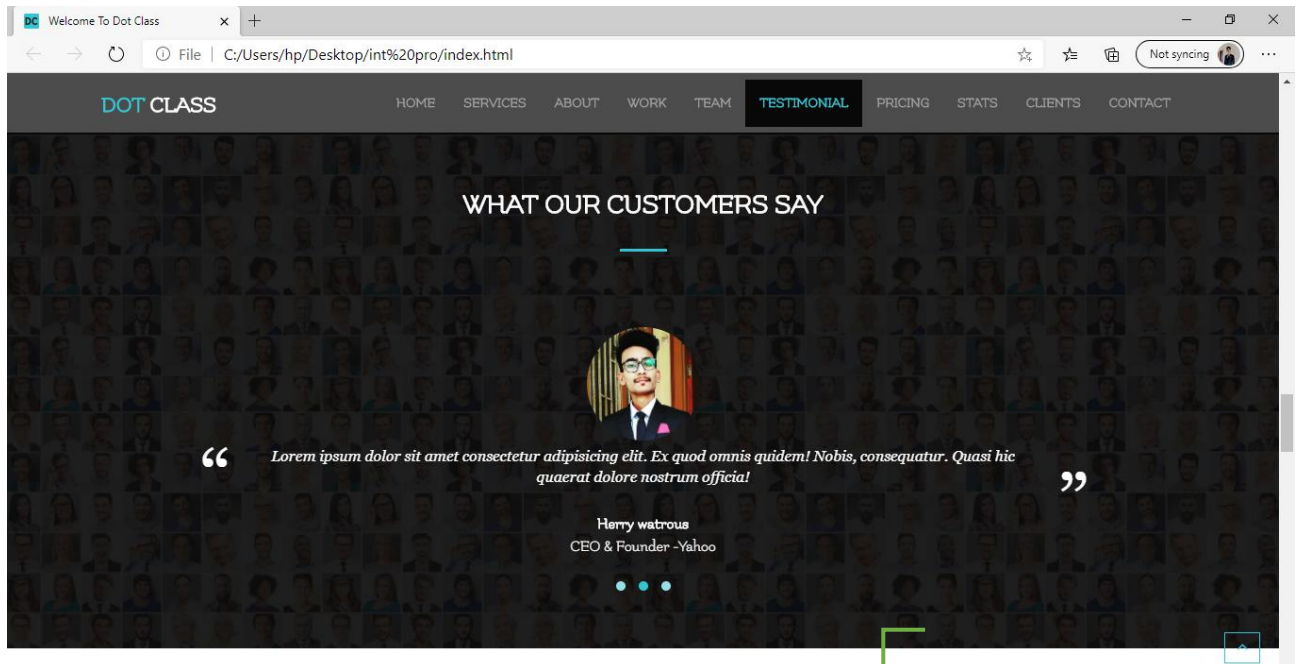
DC Welcome To Dot Class × +

File | C:/Users/hp/Desktop/int%20pro/index.html

Not syncing

DOT CLASS

HOME SERVICES ABOUT WORK TEAM TESTIMONIAL PRICING STATS CLIENTS CONTACT

WHAT OUR CUSTOMERS SAY

“ Lorem ipsum dolor sit amet consectetur adipisicing elit. Ex quod omnis quidem! Nobis, consequatur. Quasi hic quaerat dolore nostrum officia! ”

Herry watrous

CEO & Founder -Yahoo